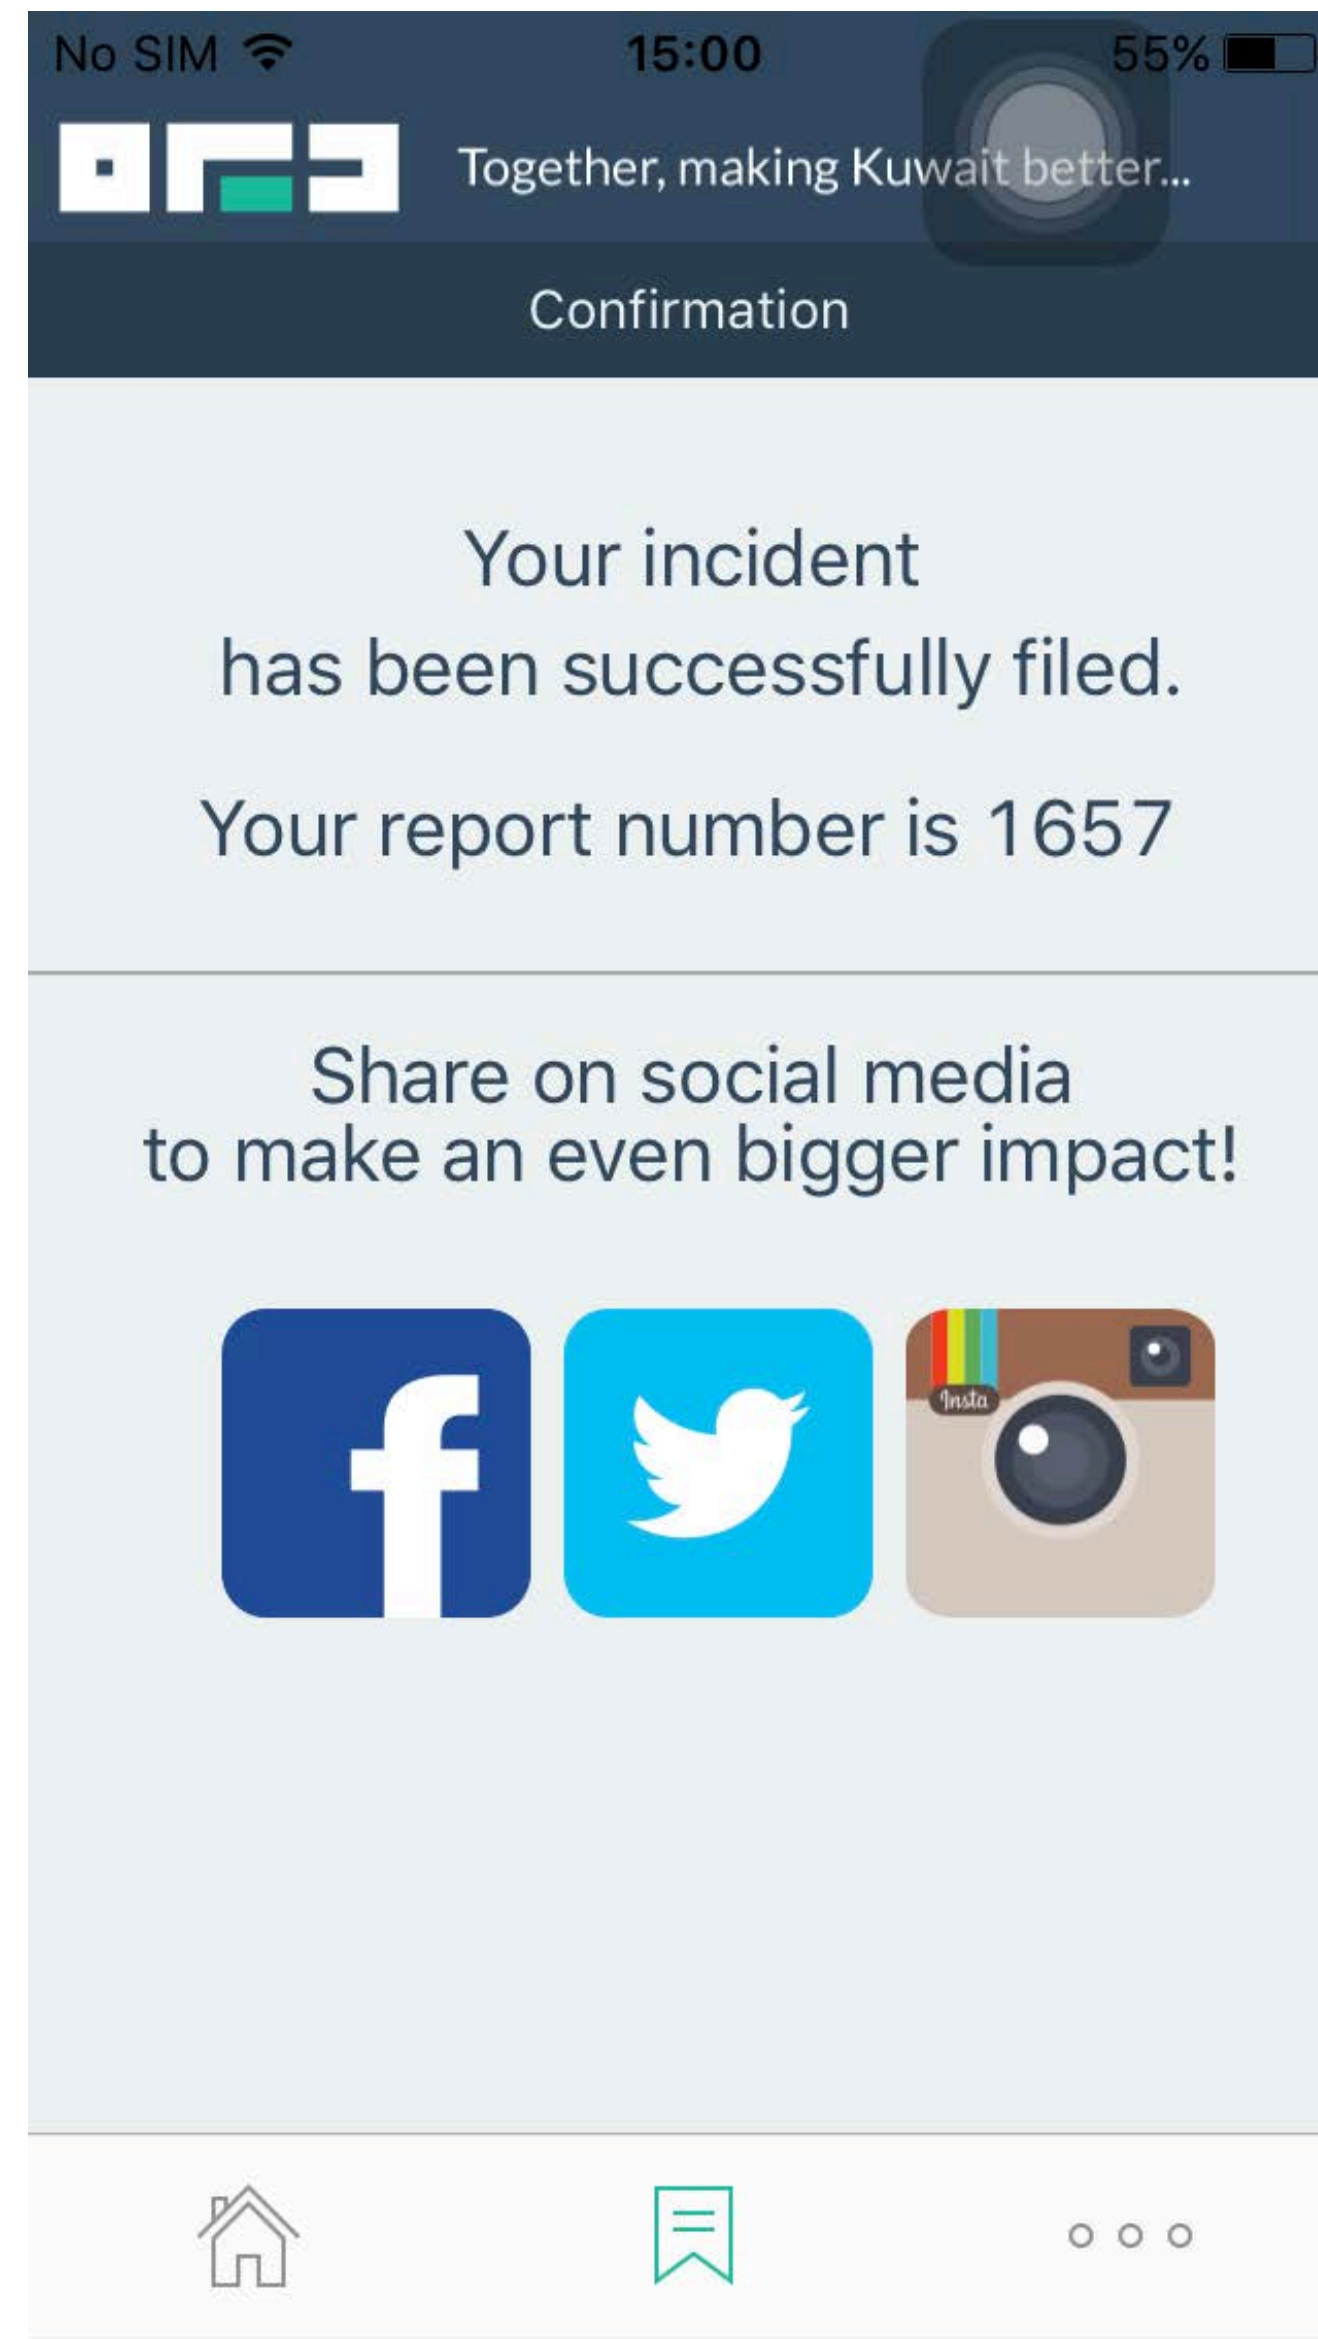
No SIM 15:00 55%

Together, making Kuwait better...

Confirmation

Your incident
has been successfully filed.

Your report number is 1657

Share on social media
to make an even bigger impact!

f

Insta